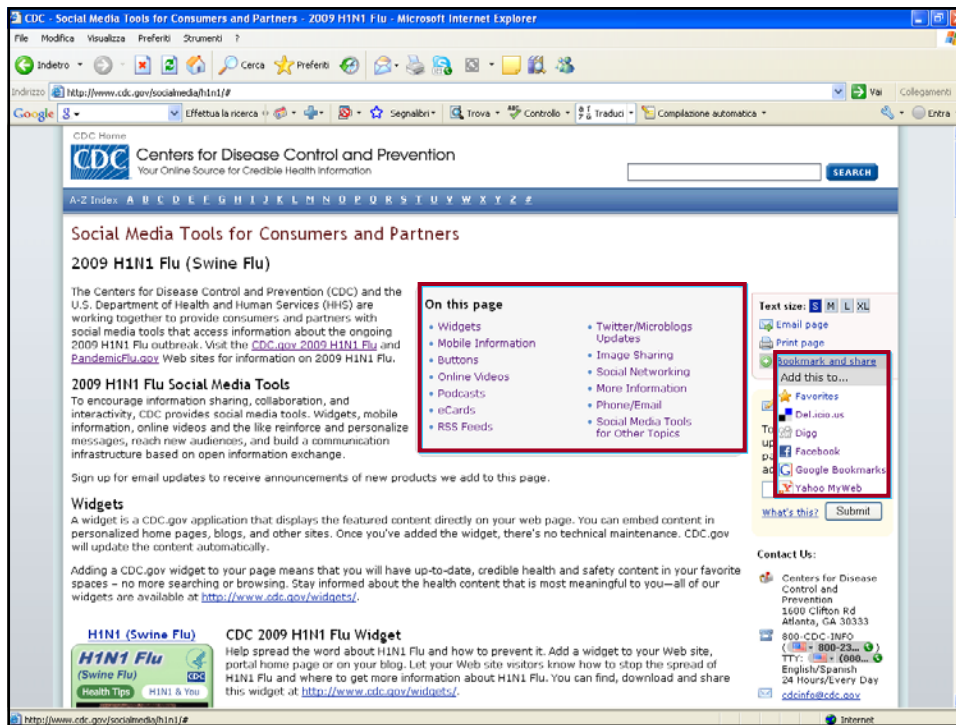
CDC - Social Media Tools for Consumers and Partners - 2009 H1N1 Flu - Microsoft Internet Explorer

File Modifica Visualizza Preferiti Strumenti ?

Indietro Cerca Preferiti

Indirizzo http://www.cdc.gov/socialmedia/h1n1/# Vai Collegamenti

Google Effettua la ricerca Segnalibri Trova Controllo Traduci Compilazione automatica Entra

CDC Home

CDC Centers for Disease Control and Prevention
Your Online Source for Credible Health Information

SEARCH

A-Z Index A B C D E F G H I J K L M N O P Q R S T U V W X Y Z #

Social Media Tools for Consumers and Partners

2009 H1N1 Flu (Swine Flu)

The Centers for Disease Control and Prevention (CDC) and the U.S. Department of Health and Human Services (HHS) are working together to provide consumers and partners with social media tools that access information about the ongoing 2009 H1N1 Flu outbreak. Visit the CDC.gov 2009 H1N1 Flu and PandemicFlu.gov Web sites for information on 2009 H1N1 Flu.

On this page
- Widgets
- Mobile Information
- Buttons
- Online Videos
- Podcasts
- eCards
- RSS Feeds
- Twitter/Microblogs Updates
- Image Sharing
- Social Networking
- More Information
- Phone/Email
- Social Media Tools for Other Topics

Text size: S M L XL
Email page
Print page
Bookmark and share
Add this to...
Favorites
Del.icio.us
Digg
Facebook
Google Bookmarks
Yahoo MyWeb

2009 H1N1 Flu Social Media Tools
To encourage information sharing, collaboration, and interactivity, CDC provides social media tools. Widgets, mobile information, online videos and the like reinforce and personalize messages, reach new audiences, and build a communication infrastructure based on open information exchange.

Sign up for email updates to receive announcements of new products we add to this page.

What's this? Submit

Widgets
A widget is a CDC.gov application that displays the featured content directly on your web page. You can embed content in personalized home pages, blogs, and other sites. Once you've added the widget, there's no technical maintenance. CDC.gov will update the content automatically.

Adding a CDC.gov widget to your page means that you will have up-to-date, credible health and safety content in your favorite spaces – no more searching or browsing. Stay informed about the health content that is most meaningful to you—all of our widgets are available at http://www.cdc.gov/widgets/.

Contact Us:
Centers for Disease Control and Prevention
1600 Clifton Rd
Atlanta, GA 30333

800-CDC-INFO
(800-23...
TTY: (000...
English/Spanish
24 Hours/Every Day

cdcinfo@cdc.gov

H1N1 (Swine Flu)
H1N1 Flu
(Swine Flu)
CDC
Health Tips H1N1 & You

CDC 2009 H1N1 Flu Widget
Help spread the word about H1N1 Flu and how to prevent it. Add a widget to your Web site, portal home page or on your blog. Let your Web site visitors know how to stop the spread of H1N1 Flu and where to get more information about H1N1 Flu. You can find, download and share this widget at http://www.cdc.gov/widgets/.

http://www.cdc.gov/socialmedia/h1n1/# Internet